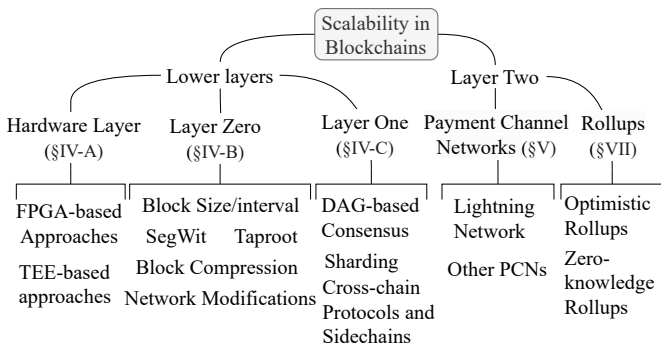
Scalability in Blockchains

Lower layers

Layer Two

Hardware Layer (§IV-A)

Layer Zero (§IV-B)

Layer One (§IV-C)

Payment Channel Networks (§V)

Rollups (§VII)

FPGA-based Approaches

TEE-based approaches

Block Size/interval

SegWit

Taproot

Block Compression

Network Modifications

DAG-based Consensus

Sharding

Cross-chain Protocols and Sidechains

Lightning Network

Other PCNs

Optimistic Rollups

Zero-knowledge Rollups